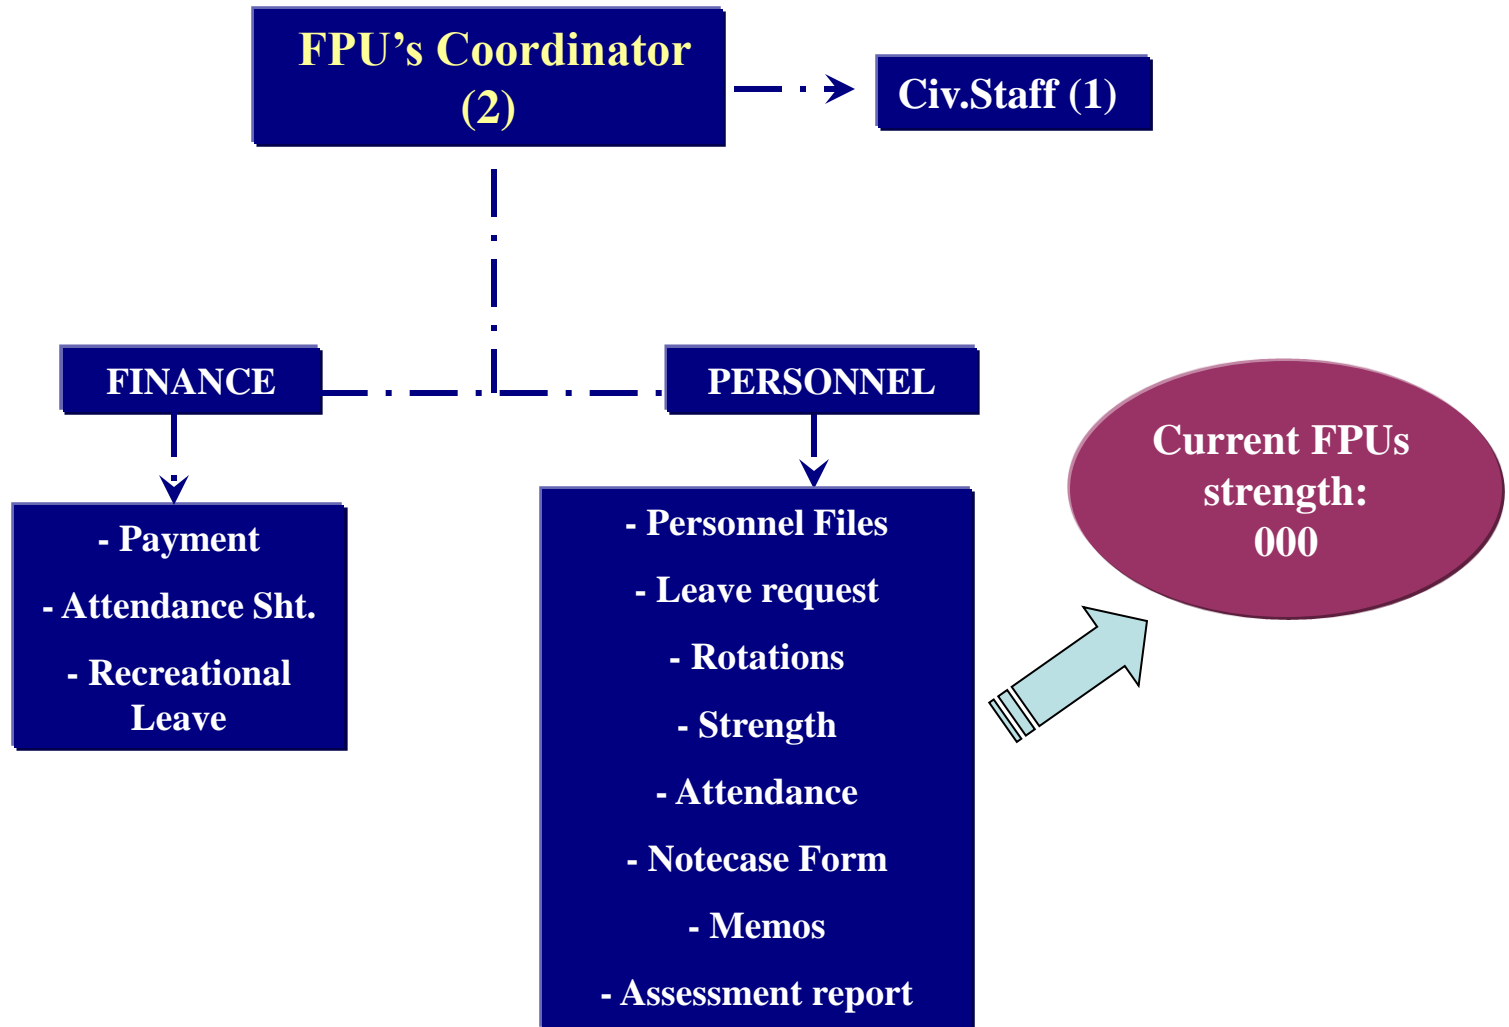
FPU's Coordinator (2)

Civ.Staff (1)

FINANCE

PERSONNEL

- Payment
- Attendance Sht.
- Recreational Leave

- Personnel Files
- Leave request
- Rotations
- Strength
- Attendance
- Notecase Form
- Memos
- Assessment report

Current FPUs strength: 000